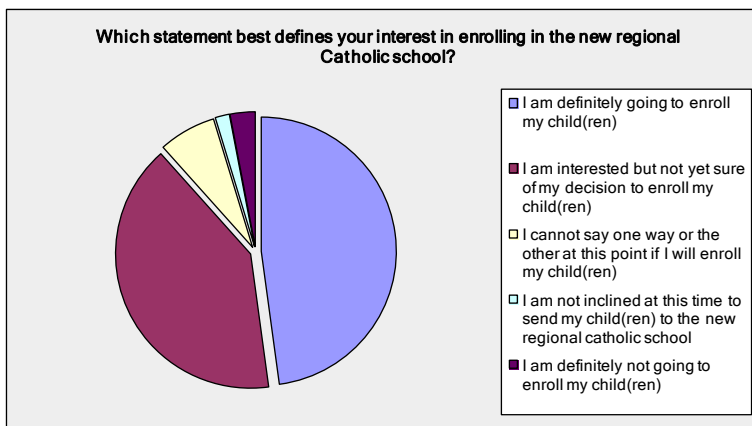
Which statement best defines your interest in enrolling in the new regional Catholic school?

I am definitely going to enroll my child(ren)

I am interested but not yet sure of my decision to enroll my child(ren)

I cannot say one way or the other at this point if I will enroll my child(ren)

I am not inclined at this time to send my child(ren) to the new regional catholic school

I am definitely not going to enroll my child(ren)